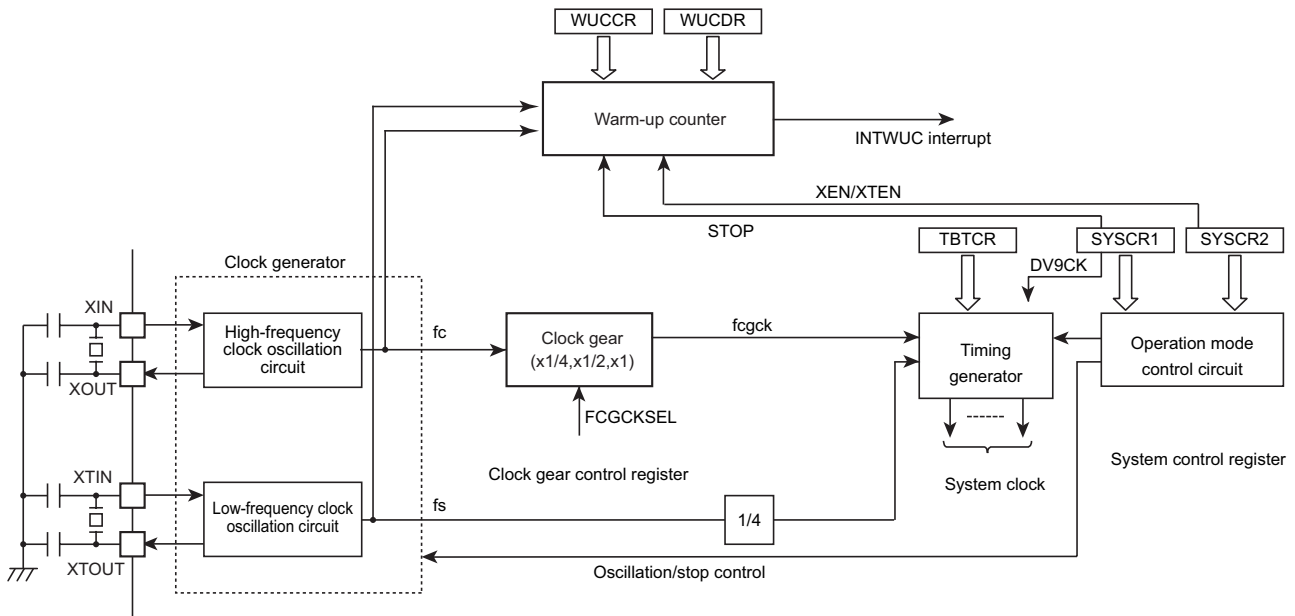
WUCCR
WUCDR
Warm-up counter
INTWUC interrupt
XEN/XTEN
STOP
TBTCR
SYSCR1
SYSCR2
Clock generator
DV9CK
XIN
High-frequency clock oscillation circuit
fc
Clock gear (x1/4,x1/2,x1)
fcgck
Timing generator
Operation mode control circuit
XOUT
FCGCKSEL
------
Clock gear control register
System control register
XTIN
System clock
Low-frequency clock oscillation circuit
fs
1/4
XTOUT
Oscillation/stop control